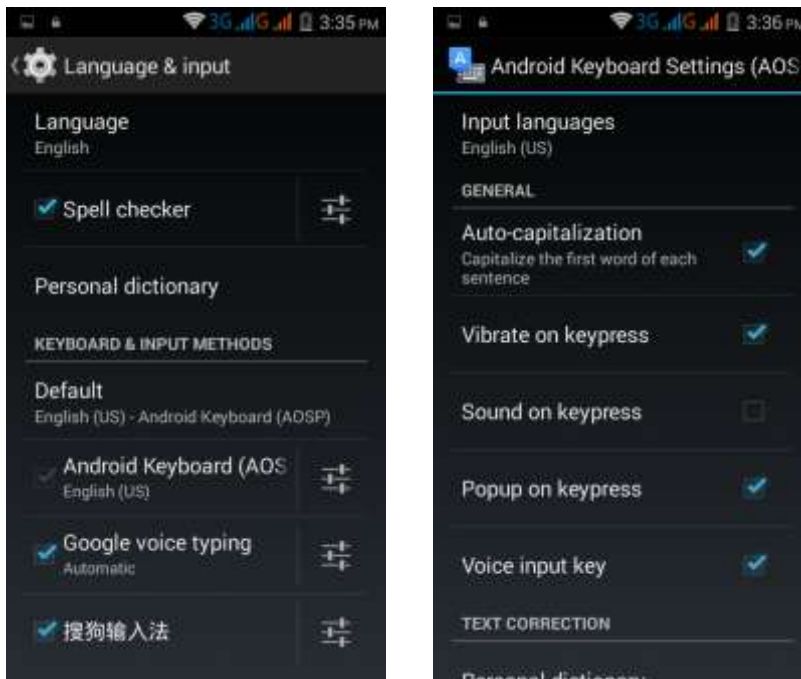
3G G 3:35 PM

Language & input

Language
English

Spell checker

Personal dictionary

KEYBOARD & INPUT METHODS

Default
English (US) - Android Keyboard (AOSP)

Android Keyboard (AOS
English (US)

Google voice typing
Automatic

搜狗输入法

3G G 3:36 PM

Android Keyboard Settings (AOS

Input languages
English (US)

GENERAL

Auto-capitalization
Capitalize the first word of each sentence

Vibrate on keypress

Sound on keypress

Popup on keypress

Voice input key

TEXT CORRECTION

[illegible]